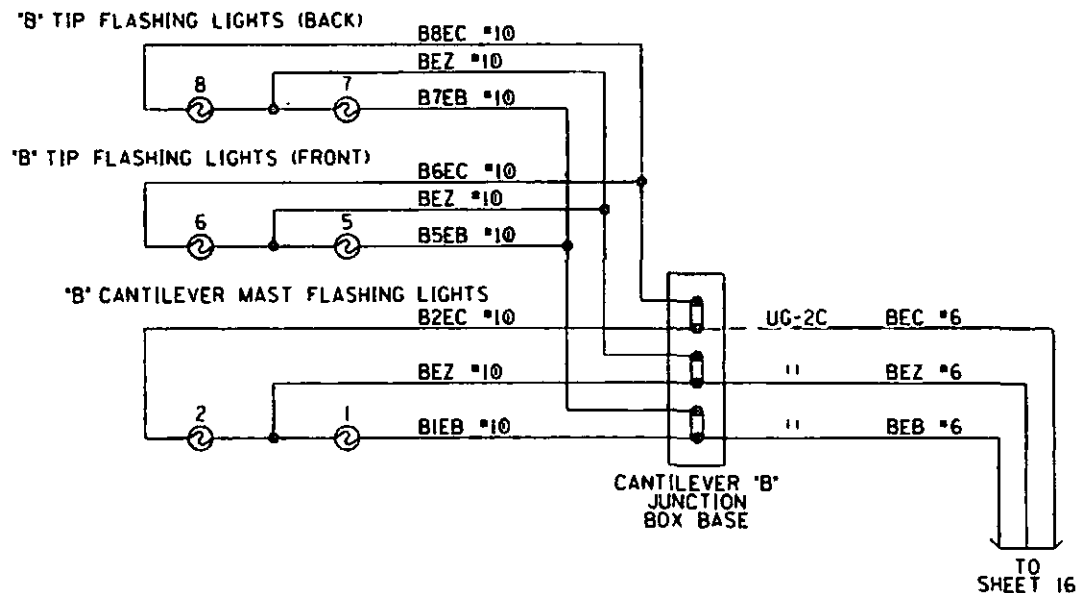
"B" TIP FLASHING LIGHTS (BACK)

B8EC #10
BEZ #10
8
7
B7EB #10

"B" TIP FLASHING LIGHTS (FRONT)

B6EC #10
BEZ #10
6
5
B5EB #10

"B" CANTILEVER MAST FLASHING LIGHTS

B2EC #10
UG-2C
BEC #6
BEZ #10
"
BEZ #6
2
1
B1EB #10
"
BEB #6

CANTILEVER "B" JUNCTION BOX BASE

TO SHEET 16